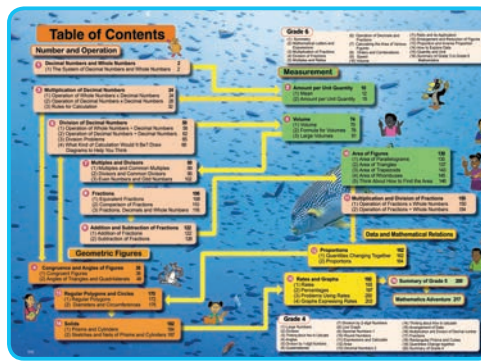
Table of Contents

Number and Operation

1 Decimal Numbers and Whole Numbers 2
(1) The System of Decimal Numbers and Whole Numbers 2

2 Multiplication of Decimal Numbers 24
(1) Operation of Whole Numbers × Decimal Numbers 24
(2) Operation of Decimal Numbers × Decimal Numbers 28
(3) Rules for Calculation 36

3 Division of Decimal Numbers 38
(1) Operation of Whole Numbers ÷ Decimal Numbers 38
(2) Operation of Decimal Numbers ÷ Decimal Numbers 42
(3) Division Problems 48
(4) What Kind of Calculation Would It Be? Draw Diagrams to Help You Think 52

4 Multiples and Divisors 86
(1) Multiples and Common Multiples 86
(2) Divisors and Common Divisors 94
(3) Even Numbers and Odd Numbers 100

5 Fractions 106
(1) Equivalent Fractions 106
(2) Comparison of Fractions 110
(3) Fractions, Decimals and Whole Numbers 114

6 Addition and Subtraction of Fractions 122
(1) Addition of Fractions 122
(2) Subtraction of Fractions 128

Geometric Figures

Congruence and Angles of Figures
(1) Congruent Figures
(2) Angles of Triangles and Quadrilaterals

Regular Polygons and Circles
(1) Regular Polygons
(2) Diameters and Circumferences

Solids 192
(1) Prisms and Cylinders 192
(2) Sketches and Nets of Prisms and Cylinders 197

Grade 6
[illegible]

Measurement

Amount per Unit Quantity
(1) Mean
(2) Amount per Unit Quantity

Volume
(1) Volume
(2) Formula for Volumes
(3) Large Volumes

Area of Figures 130
(1) Area of Parallelograms 130
(2) Area of Triangles 137
(3) Area of Trapezoids 144
(4) Area of Rhombuses 146
(5) Think about How to Find the Area 148

Multiplication and Division of Fractions 160
(1) Operation of Fractions × Whole Numbers 160
(2) Operation of Fractions ÷ Whole Numbers 164

Data and Mathematical Relations

Proportions 162
(1) Quantities Changing Together 162
(2) Proportions 165

Rates and Graphs 180
(1) Rates
(2) Percentages
(3) Problems Using Rates
(4) Graphs Expressing Rates

Summary of Grade 5 209

Mathematics Adventure 217

Grade 4
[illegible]